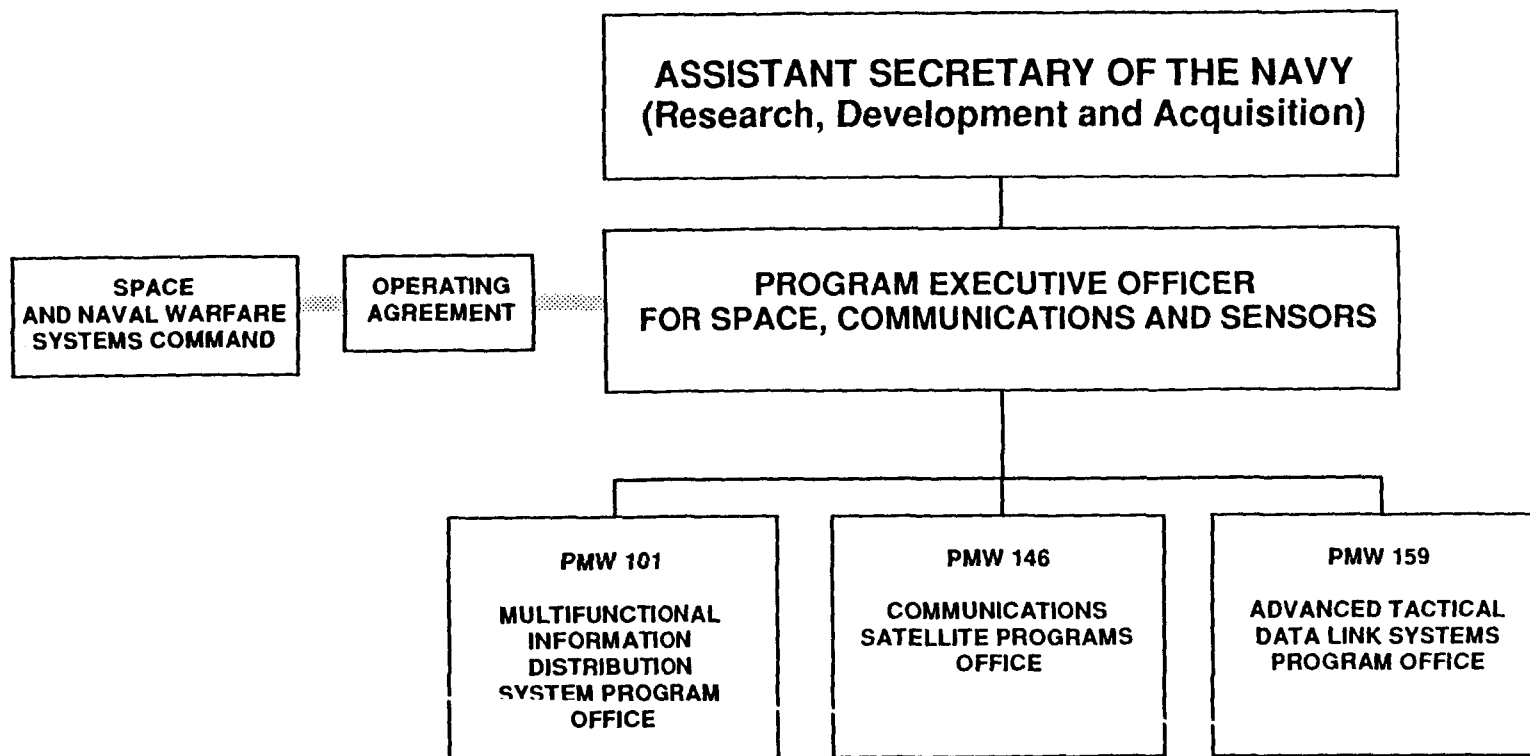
ASSISTANT SECRETARY OF THE NAVY
(Research, Development and Acquisition)

SPACE AND NAVAL WARFARE SYSTEMS COMMAND

OPERATING AGREEMENT

PROGRAM EXECUTIVE OFFICER FOR SPACE, COMMUNICATIONS AND SENSORS

PMW 101

MULTIFUNCTIONAL INFORMATION DISTRIBUTION SYSTEM PROGRAM OFFICE

PMW 146

COMMUNICATIONS SATELLITE PROGRAMS OFFICE

PMW 159

ADVANCED TACTICAL DATA LINK SYSTEMS PROGRAM OFFICE